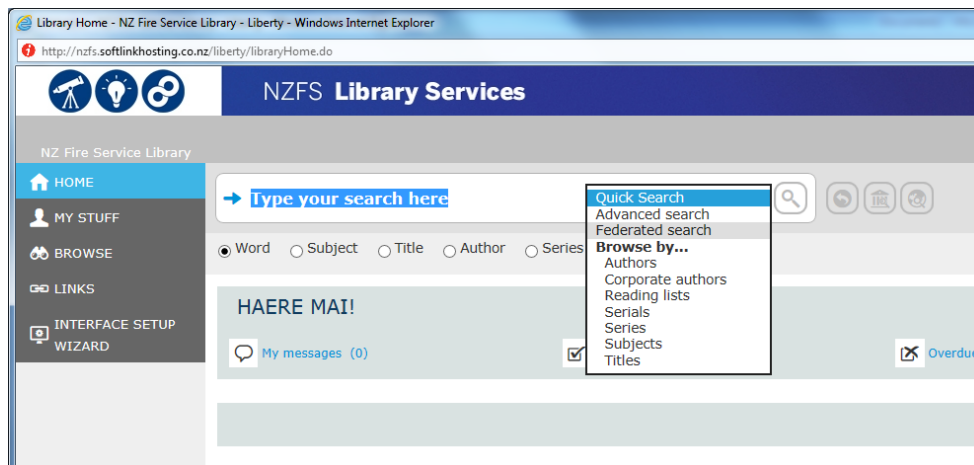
Library Home - NZ Fire Service Library - Liberty - Windows Internet Explorer

http://nzfs.softlinkhosting.co.nz/liberty/libraryHome.do

NZFS Library Services

NZ Fire Service Library

HOME

MY STUFF

BROWSE

LINKS

INTERFACE SETUP WIZARD

Type your search here

Quick Search
Advanced search
Federated search
Browse by...
Authors
Corporate authors
Reading lists
Serials
Series
Subjects
Titles

Word Subject Title Author Series

HAERE MAI!

My messages (0)

Overdu